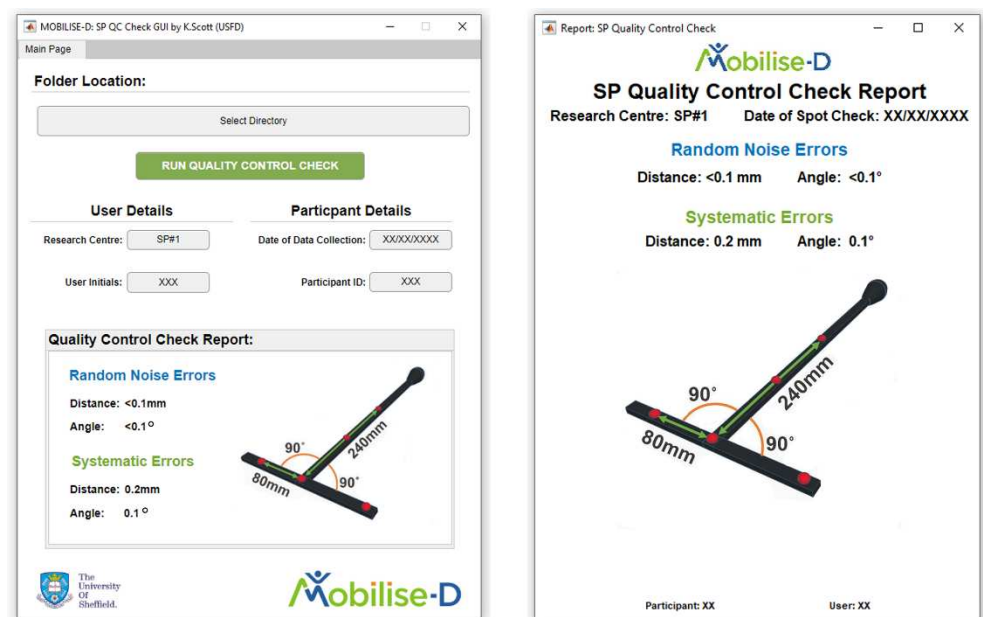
MOBILISE-D: SP QC Check GUI by K.Scott (USFD)

Main Page

Folder Location:

Select Directory

RUN QUALITY CONTROL CHECK

User Details

Particpant Details

Research Centre: SP#1

Date of Data Collection: XX/XX/XXXX

User Initials: XXX

Participant ID: XXX

Quality Control Check Report:

Random Noise Errors

Distance: <0.1mm

Angle: <0.1°

Systematic Errors

Distance: 0.2mm

Angle: 0.1°

90°

240mm

80mm

90°

The University Of Sheffield.

Mobilise-D

Report: SP Quality Control Check

Mobilise-D

SP Quality Control Check Report

Research Centre: SP#1

Date of Spot Check: XX/XX/XXXX

Random Noise Errors

Distance: <0.1 mm

Angle: <0.1°

Systematic Errors

Distance: 0.2 mm

Angle: 0.1°

90°

240mm

80mm

90°

Participant: XX

User: XX